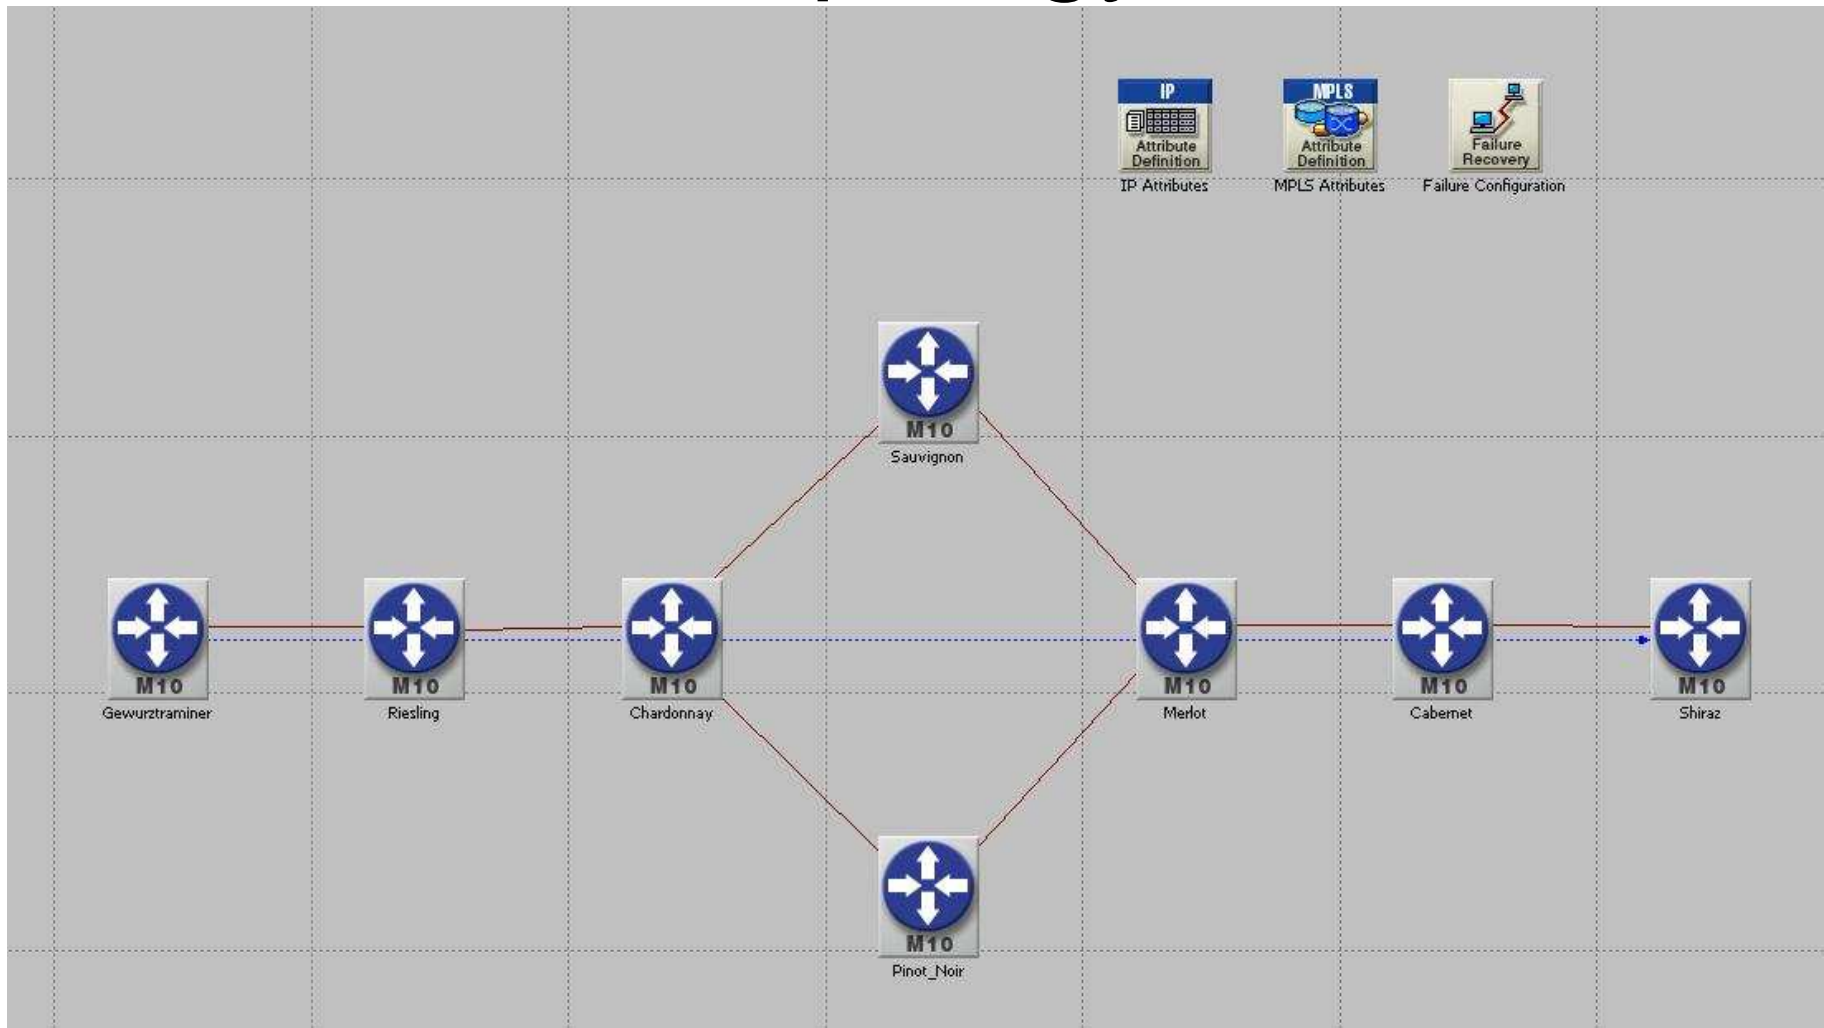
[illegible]

IP
Attribute Definition
IP Attributes

MPLS
Attribute Definition
MPLS Attributes

Failure Recovery
Failure Configuration

M10
Sauvignon

M10
Gewurztraminer

M10
Riesling

M10
Chardonnay

M10
Merlot

M10
Cabernet

M10
Shiraz

M10
Pinot_Noir